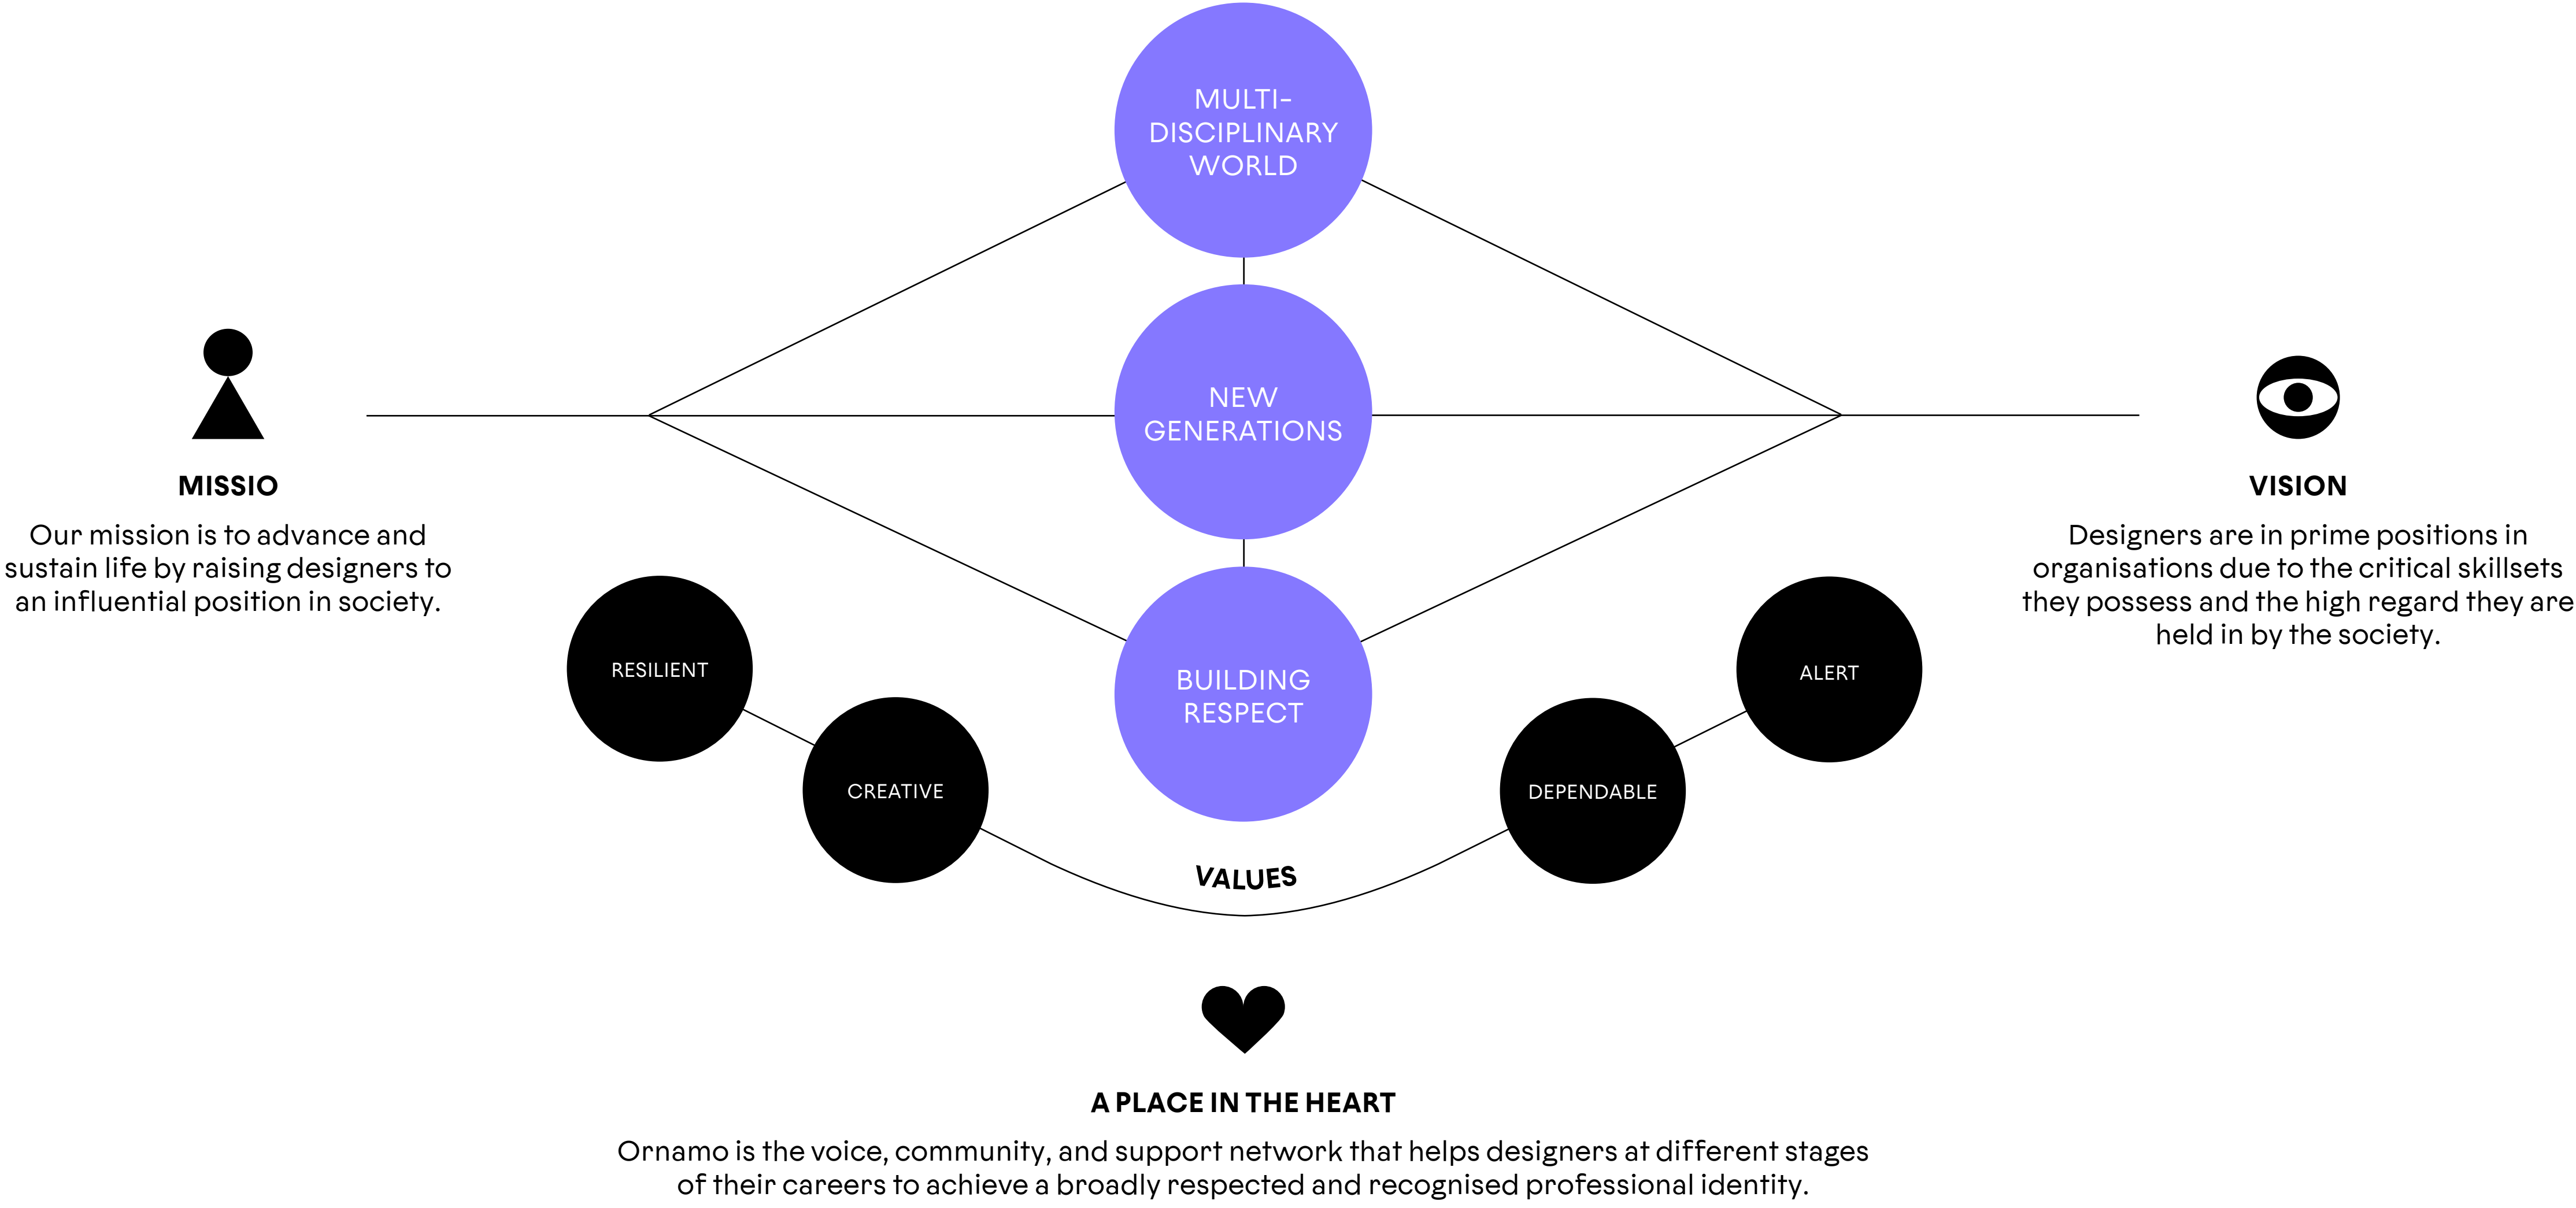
MULTI-DISCIPLINARY WORLD

NEW GENERATIONS

BUILDING RESPECT

MISSIO

Our mission is to advance and sustain life by raising designers to an influential position in society.

VISION

Designers are in prime positions in organisations due to the critical skillsets they possess and the high regard they are held in by the society.

RESILIENT

CREATIVE

ALERT

DEPENDABLE

VALUES

A PLACE IN THE HEART

Ornamo is the voice, community, and support network that helps designers at different stages of their careers to achieve a broadly respected and recognised professional identity.